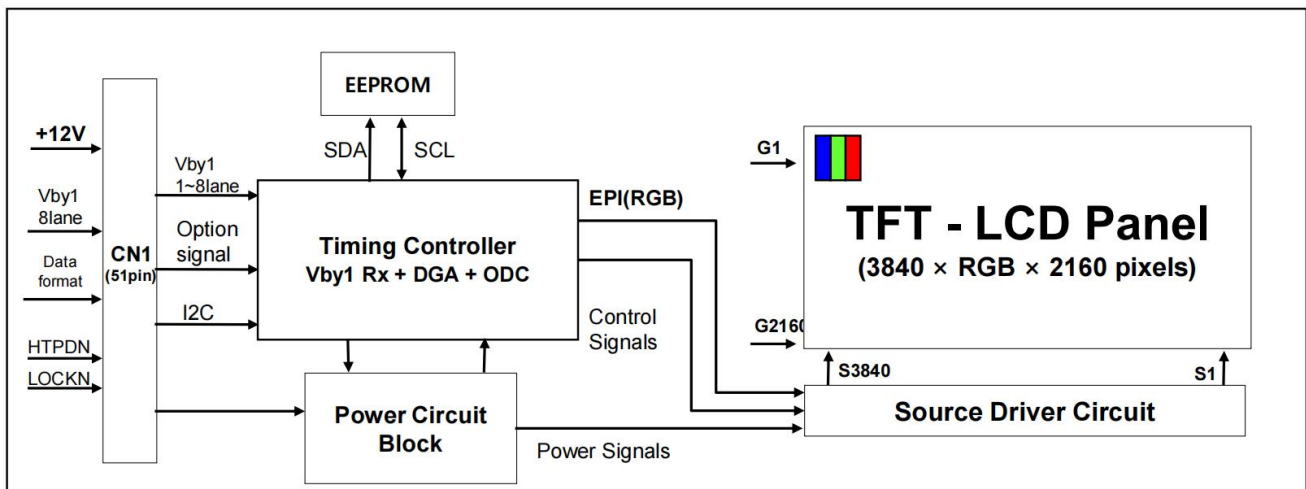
EEPROM

+12V

Vby1
8lane

Data
format

HTPDN

LOCKN

CN1
(51pin)

Vby1
1~8lane

Option
signal

I2C

SDA

SCL

Timing Controller
Vby1 Rx + DGA + ODC

EPI(RGB)

Control
Signals

Power Circuit
Block

Power Signals

G1

TFT - LCD Panel
(3840 × RGB × 2160 pixels)

G2160

S3840

S1

Source Driver Circuit